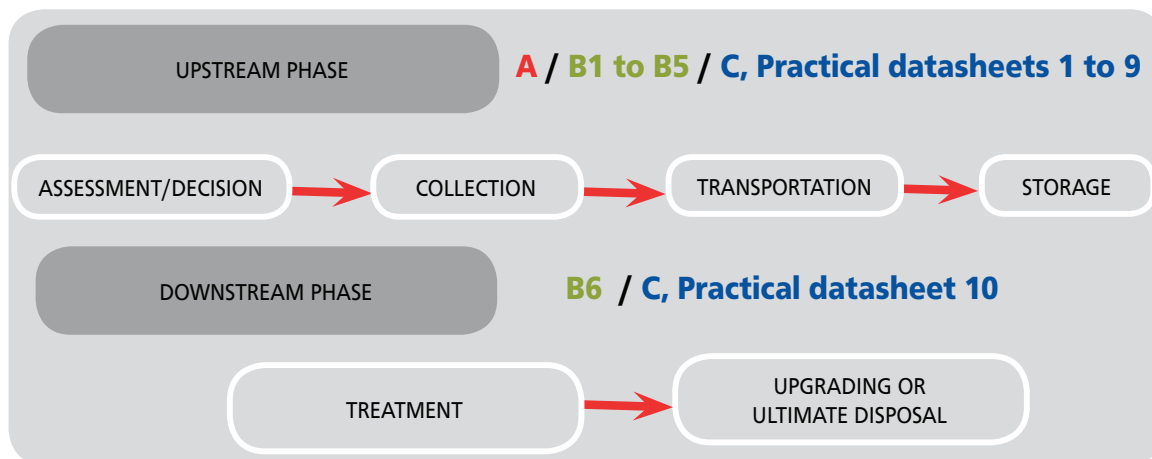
UPSTREAM PHASE

A / B1 to B5 / C, Practical datasheets 1 to 9

ASSESSMENT/DECISION

COLLECTION

TRANSPORTATION

STORAGE

DOWNSTREAM PHASE

B6 / C, Practical datasheet 10

TREATMENT

UPGRADING OR ULTIMATE DISPOSAL